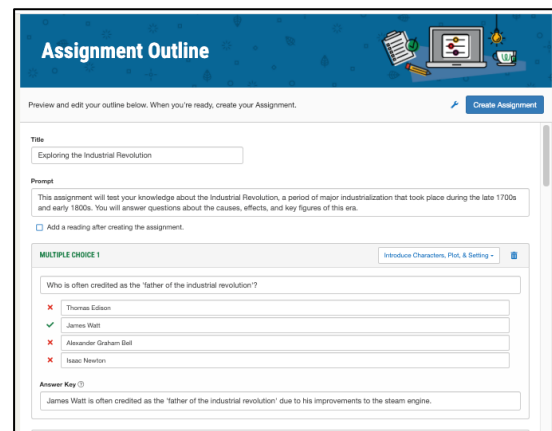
Assignment Outline

Preview and edit your outline below. When you're ready, create your Assignment.

Create Assignment

Title

Exploring the Industrial Revolution

Prompt

This assignment will test your knowledge about the Industrial Revolution, a period of major industrialization that took place during the late 1700s and early 1800s. You will answer questions about the causes, effects, and key figures of this era.

Add a reading after creating the assignment.

MULTIPLE CHOICE 1

Introduce Characters, Plot, & Setting

Who is often credited as the 'father of the industrial revolution'?

Thomas Edison

James Watt

Alexander Graham Bell

Isaac Newton

Answer Key

James Watt is often credited as the 'father of the industrial revolution' due to his improvements to the steam engine.